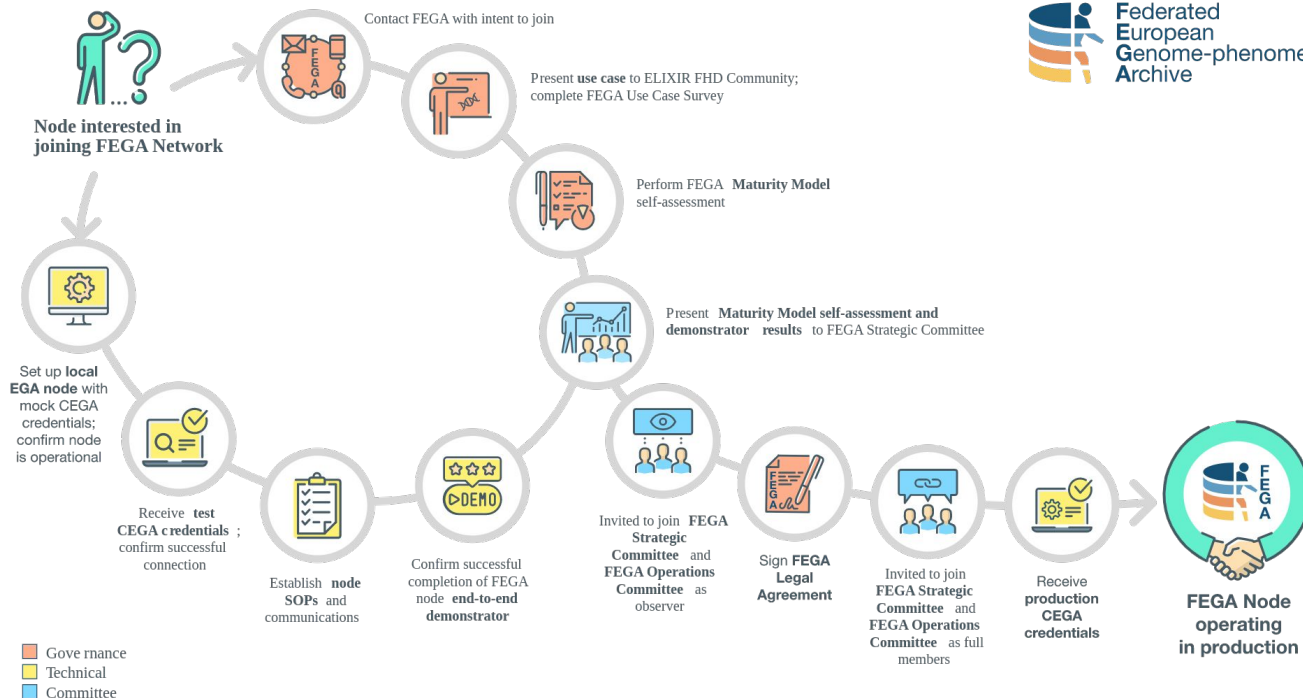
Federated
European
Genome-phenome
Archive

Node interested in joining FEGA Network

Contact FEGA with intent to join

Present **use case** to ELIXIR FHD Community; complete FEGA Use Case Survey

Perform FEGA **Maturity Model** self-assessment

Present **Maturity Model self-assessment and demonstrator results** to FEGA Strategic Committee

Set up **local EGA node** with mock CEGA credentials; confirm node is operational

Receive **test CEGA credentials**; confirm successful connection

Establish **node SOPs** and communications

DEMO

Confirm successful completion of FEGA node **end-to-end demonstrator**

Invited to join **FEGA Strategic Committee** and **FEGA Operations Committee** as observer

Sign **FEGA Legal Agreement**

Invited to join **FEGA Strategic Committee** and **FEGA Operations Committee** as full members

Receive **production CEGA credentials**

FEGA

FEGA Node operating in production

Governance
Technical
Committee